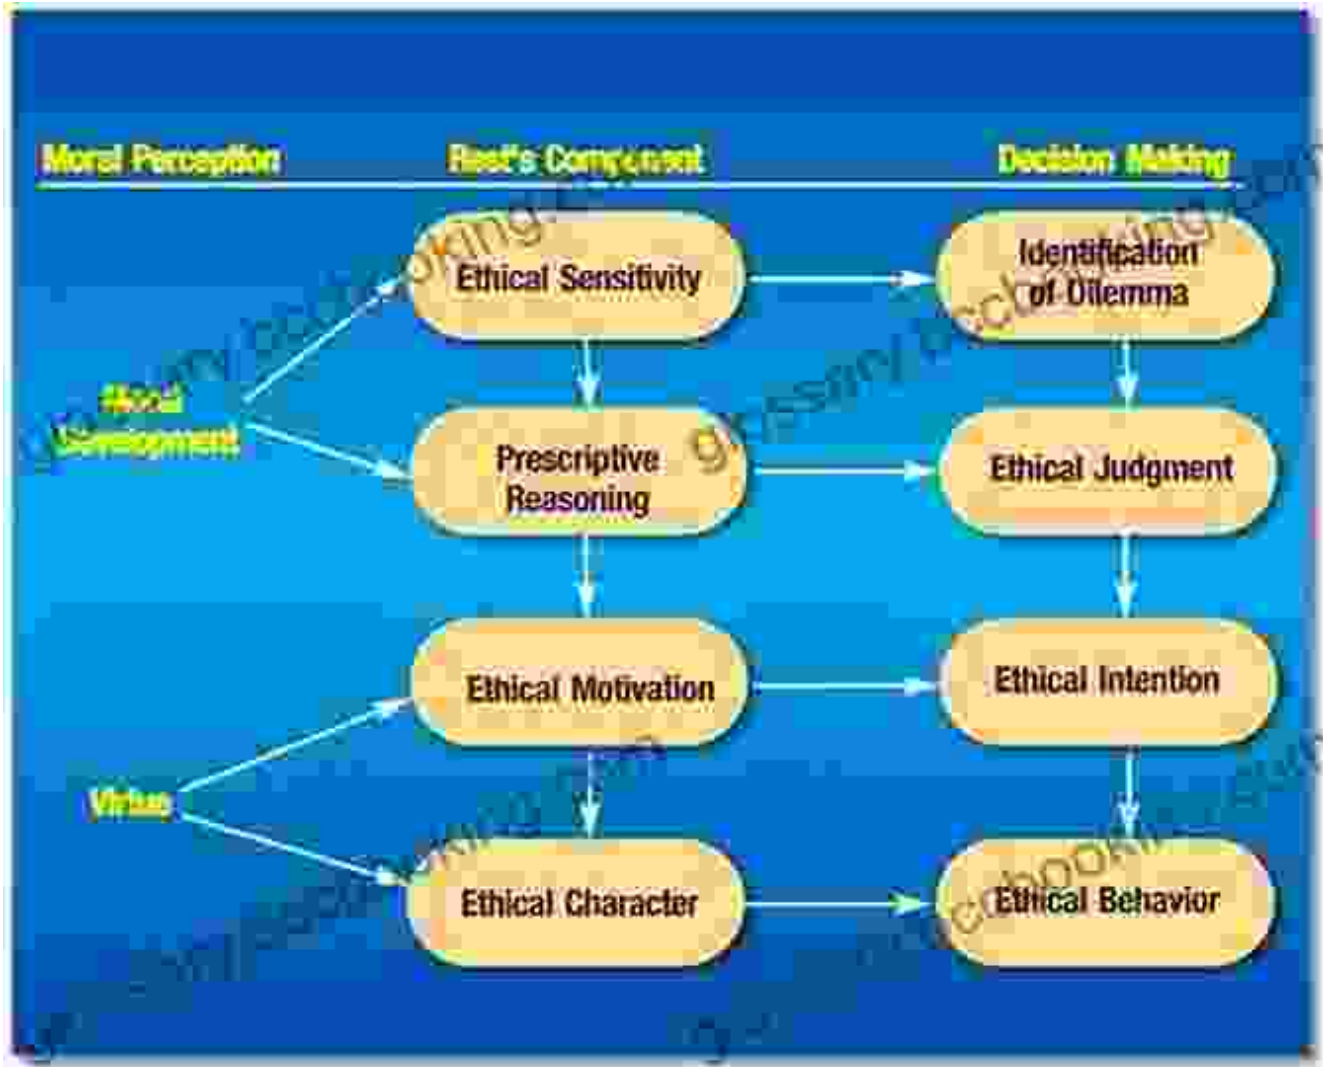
Moral Perception

Rest's Component

Decision Making

Ethical Sensitivity

Identification of Dilemma

Moral Development

Prescriptive Reasoning

Ethical Judgment

Ethical Motivation

Ethical Intention

Virtue

Ethical Character

Ethical Behavior